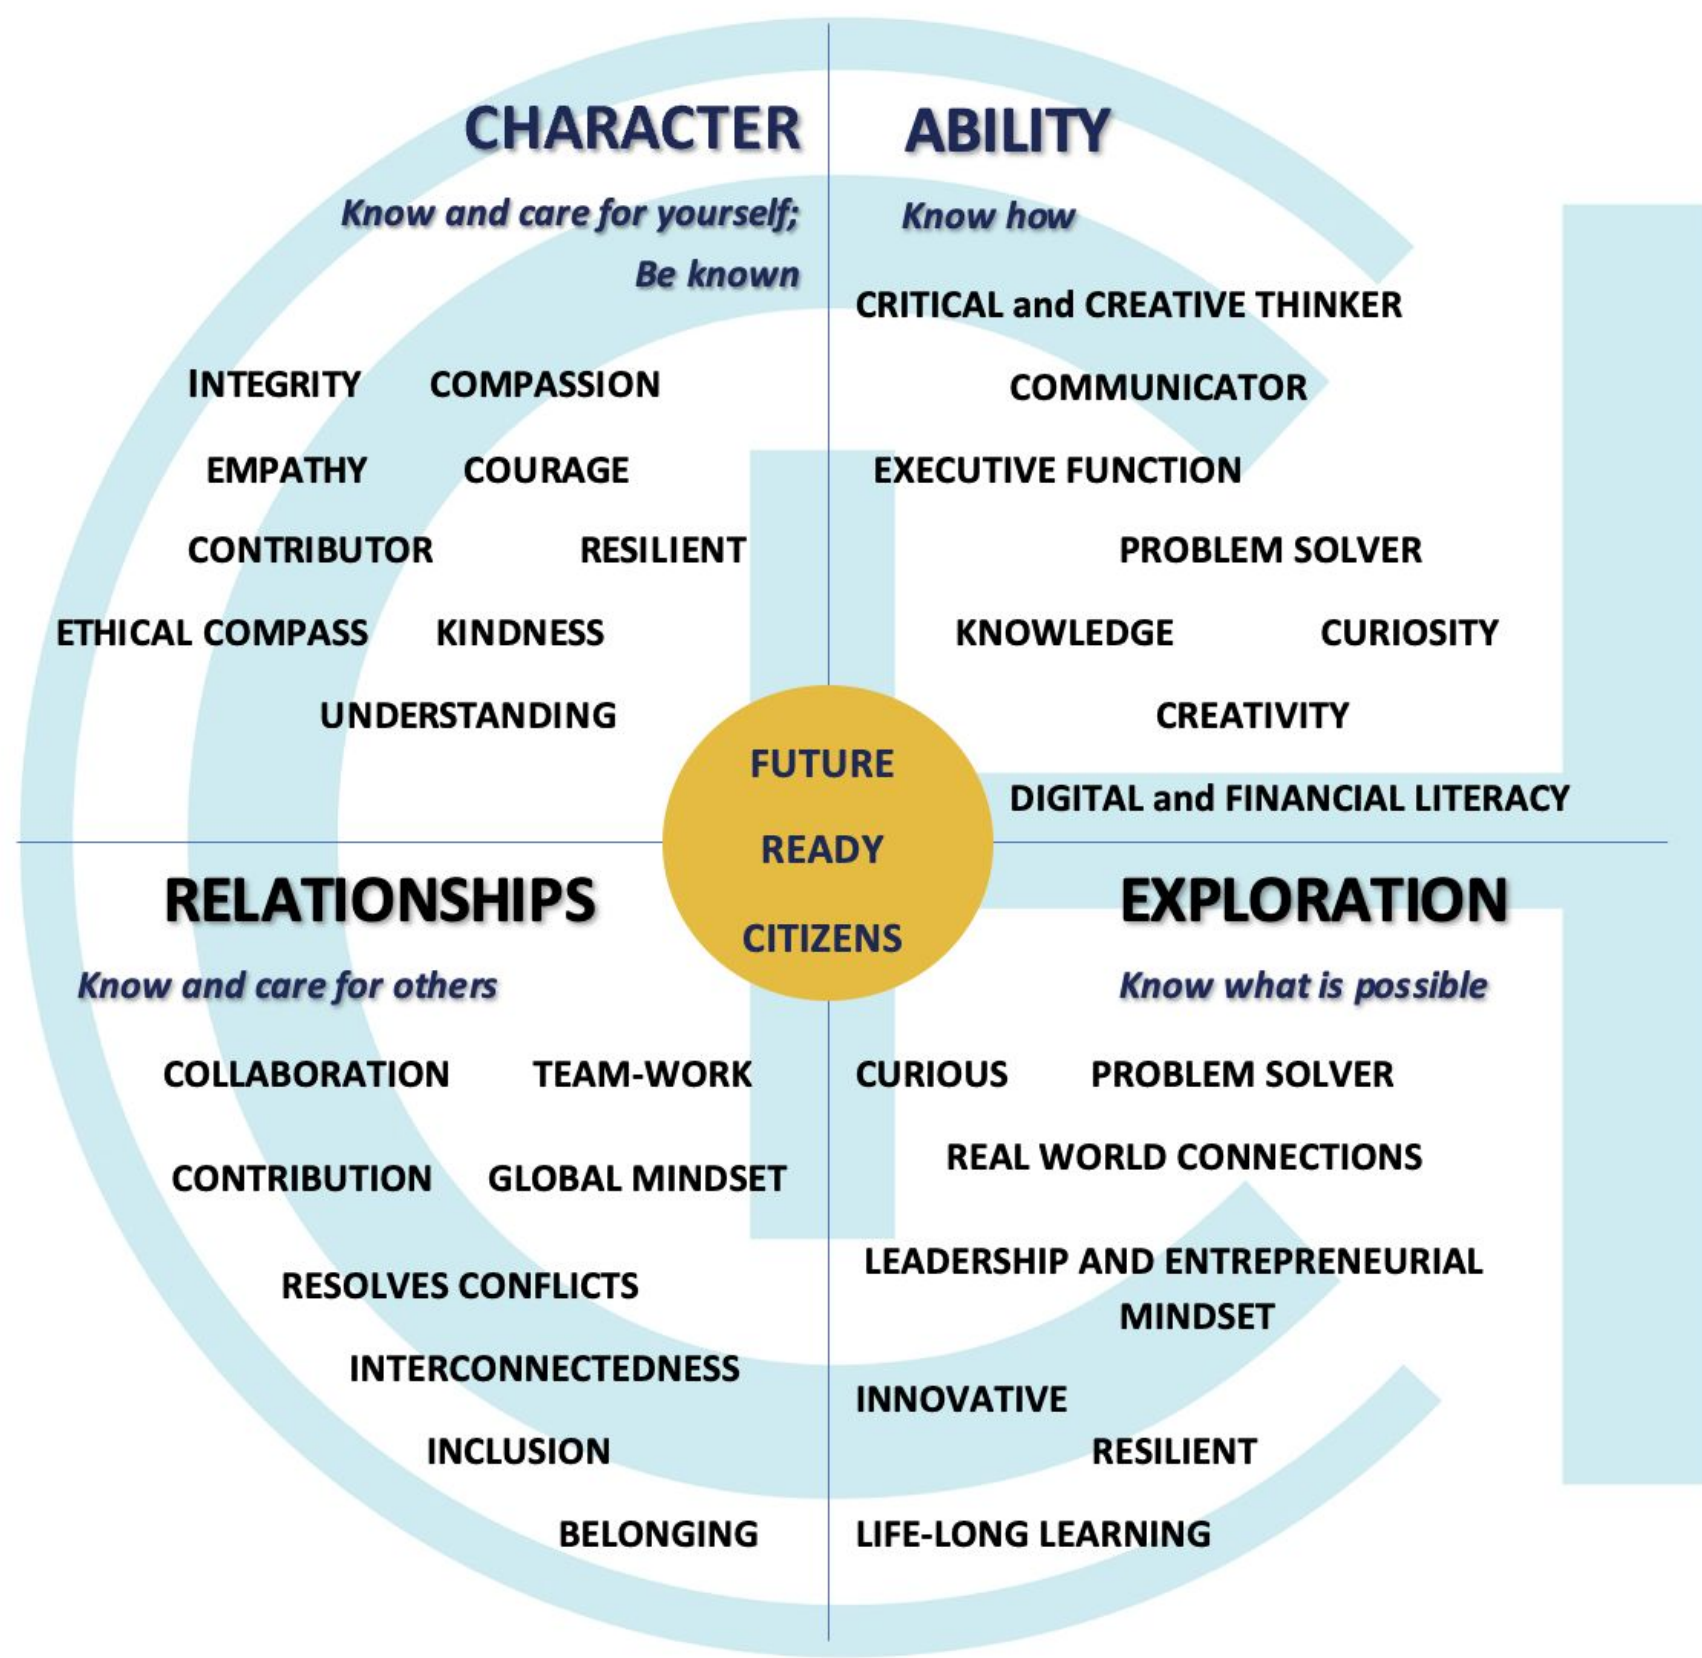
CHARACTER

Know and care for yourself; Be known

INTEGRITY COMPASSION

EMPATHY COURAGE

CONTRIBUTOR RESILIENT

ETHICAL COMPASS KINDNESS

UNDERSTANDING

ABILITY

Know how

CRITICAL and CREATIVE THINKER

COMMUNICATOR

EXECUTIVE FUNCTION

PROBLEM SOLVER

KNOWLEDGE CURIOSITY

CREATIVITY

DIGITAL and FINANCIAL LITERACY

FUTURE READY CITIZENS

RELATIONSHIPS

Know and care for others

COLLABORATION TEAM-WORK

CONTRIBUTION GLOBAL MINDSET

RESOLVES CONFLICTS

INTERCONNECTEDNESS

INCLUSION

BELONGING

EXPLORATION

Know what is possible

CURIOUS PROBLEM SOLVER

REAL WORLD CONNECTIONS

LEADERSHIP AND ENTREPRENEURIAL MINDSET

INNOVATIVE

RESILIENT

LIFE-LONG LEARNING